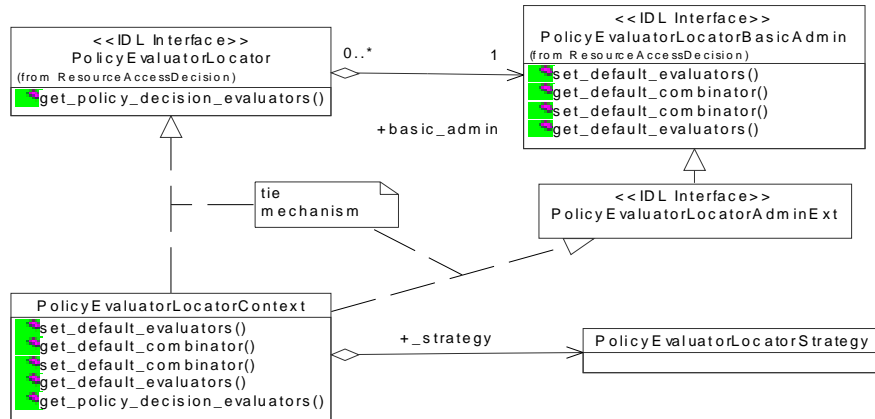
<<IDL Interface>>
PolicyEvaluatorLocator
(from ResourceAccessDecision)

get_policy_decision_evaluators()

0..*

1

<<IDL Interface>>
PolicyEvaluatorLocatorBasicAdmin
(from ResourceAccessDecision)

set_default_evaluators()
get_default_combinator()
set_default_combinator()
get_default_evaluators()

+basic_admin

tie mechanism

<<IDL Interface>>
PolicyEvaluatorLocatorAdminExt

PolicyEvaluatorLocatorContext

set_default_evaluators()
get_default_combinator()
set_default_combinator()
get_default_evaluators()
get_policy_decision_evaluators()

+_strategy

PolicyEvaluatorLocatorStrategy